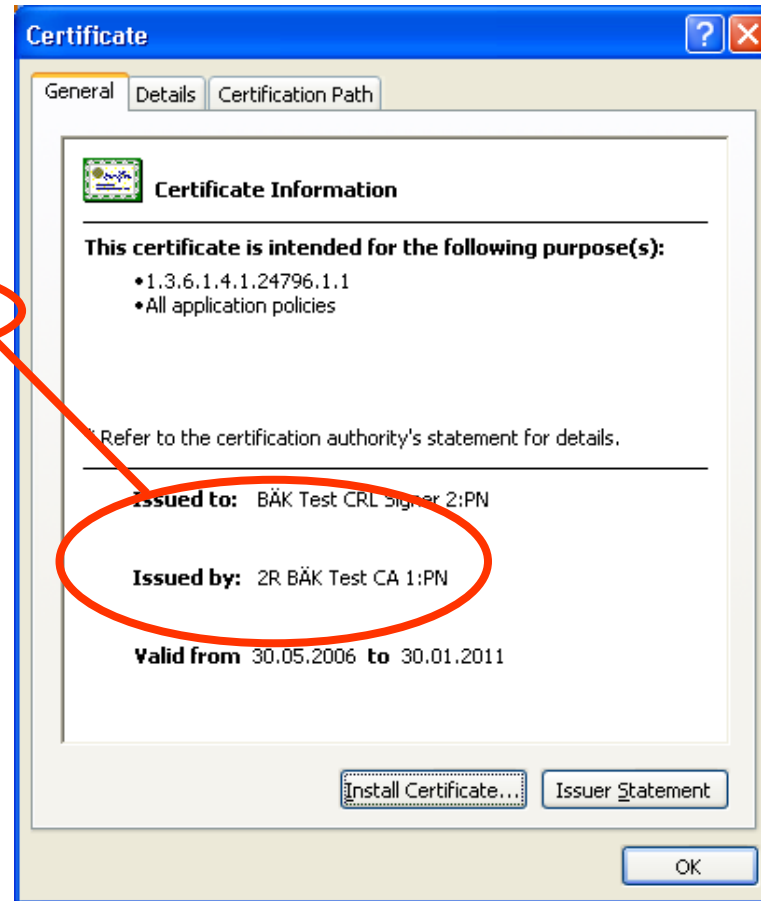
Certificate

General | Details | Certification Path

Certificate Information

This certificate is intended for the following purpose(s):
•1.3.6.1.4.1.24796.1.1
•All application policies

* Refer to the certification authority's statement for details.

Issued to: BÄK Test CRL Signer 2:PN

Issued by: 2R BÄK Test CA 1:PN

Valid from 30.05.2006 to 30.01.2011

Install Certificate... | Issuer Statement

OK